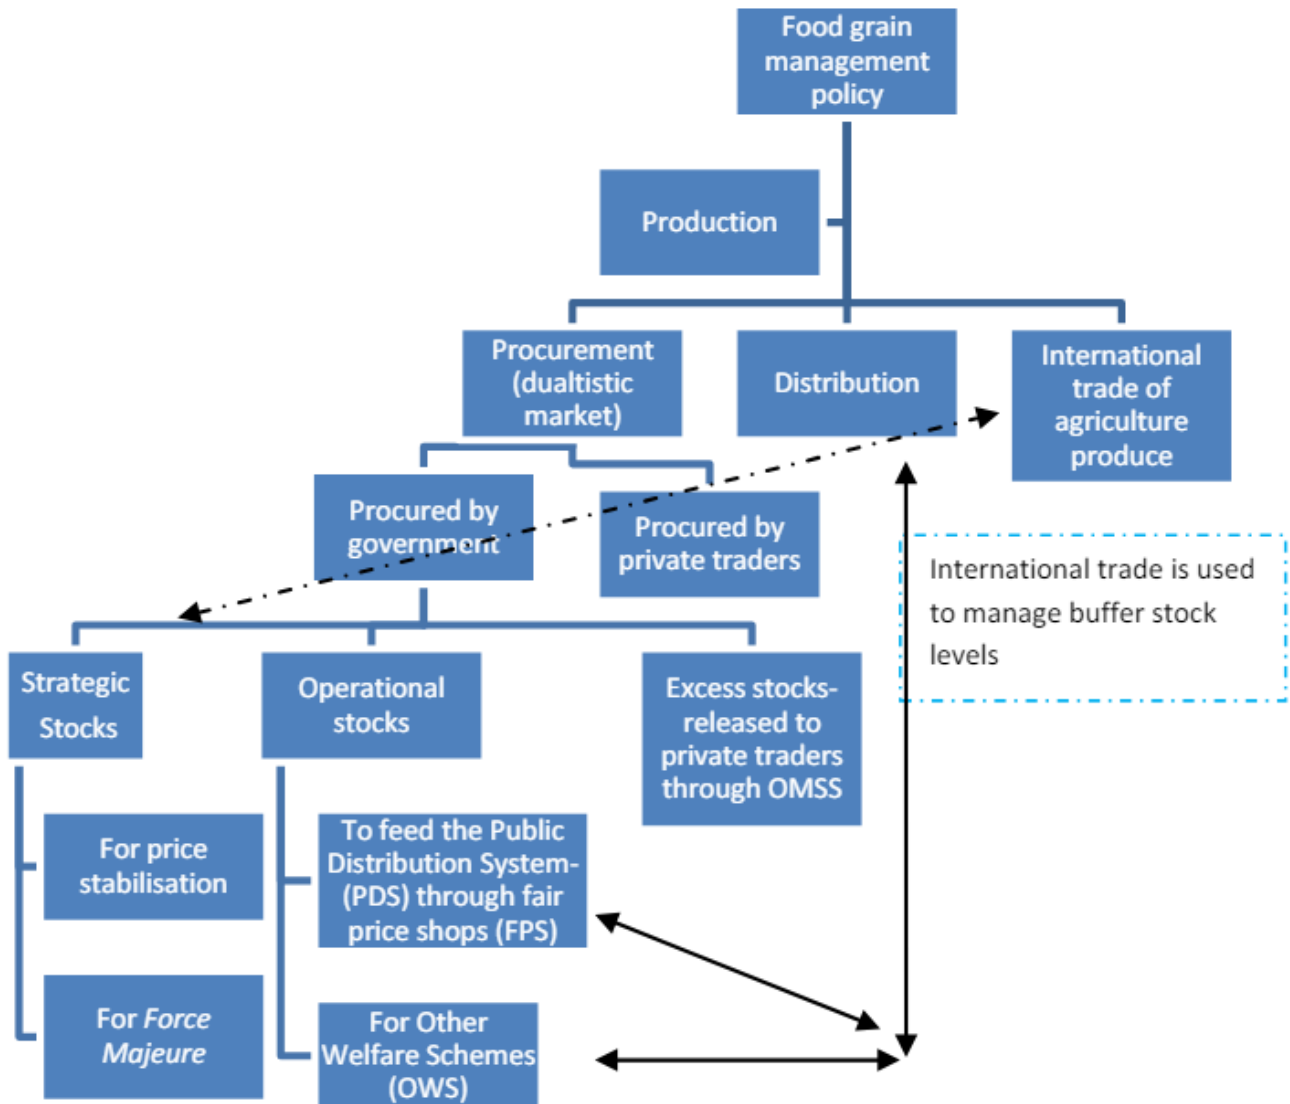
Food grain management policy

Production

Procurement (dualtistic market)

Distribution

International trade of agriculture produce

Procured by government

Procured by private traders

International trade is used to manage buffer stock levels

Strategic Stocks

Operational stocks

Excess stocks- released to private traders through OMSS

For price stabilisation

For *Force Majeure*

To feed the Public Distribution System- (PDS) through fair price shops (FPS)

For Other Welfare Schemes (OWS)